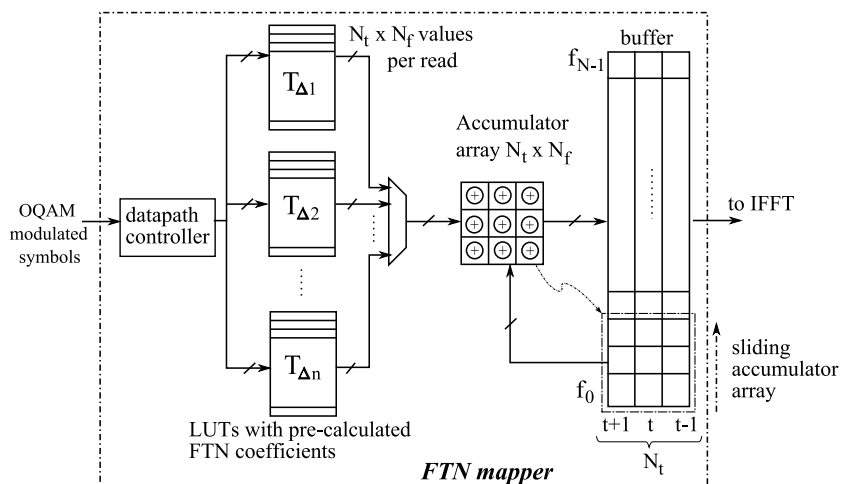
$N_t$ x $N_f$ values per read

buffer

$f_{N-1}$

$T_{\Delta 1}$

Accumulator array $N_t$ x $N_f$

OQAM modulated symbols

datapath controller

$T_{\Delta 2}$

to IFFT

$T_{\Delta n}$

sliding accumulator array

$f_0$

LUTs with pre-calculated FTN coefficients

t+1 t t-1

$N_t$

FTN mapper